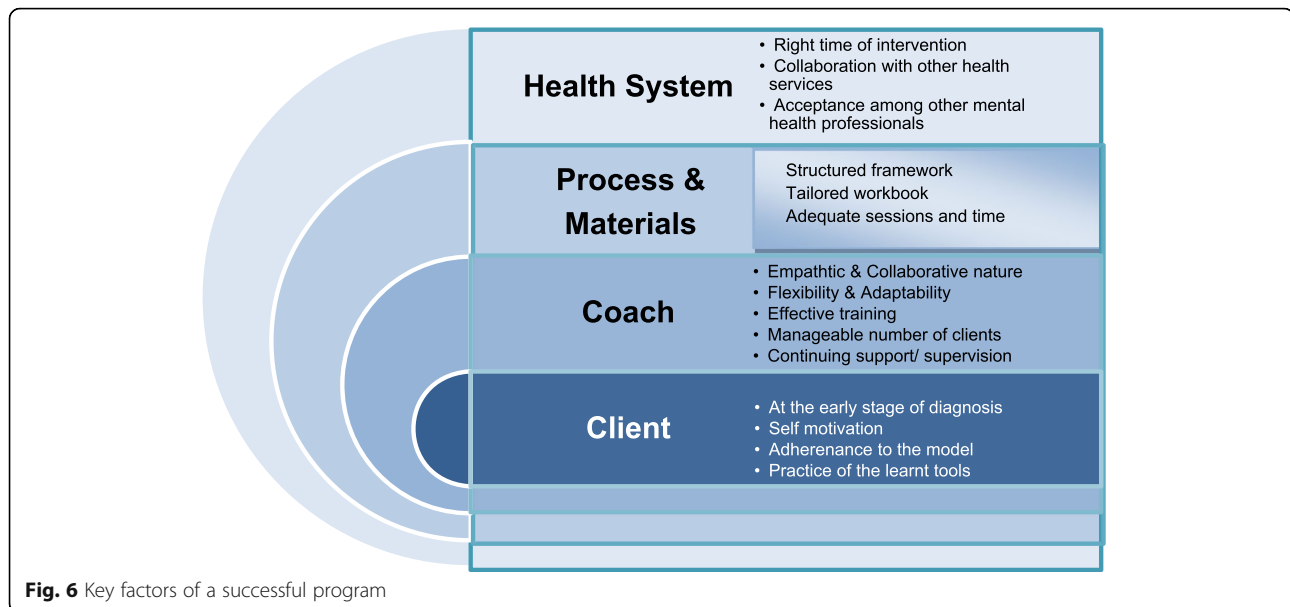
Health System

• Right time of intervention
• Collaboration with other health services
• Acceptance among other mental health professionals

Process & Materials

Structured framework
Tailored workbook
Adequate sessions and time

Coach

• Empathtic & Collaborative nature
• Flexibility & Adaptability
• Effective training
• Manageable number of clients
• Continuing support/ supervision

Client

• At the early stage of diagnosis
• Self motivation
• Adherenance to the model
• Practice of the learnt tools

Fig. 6 Key factors of a successful program